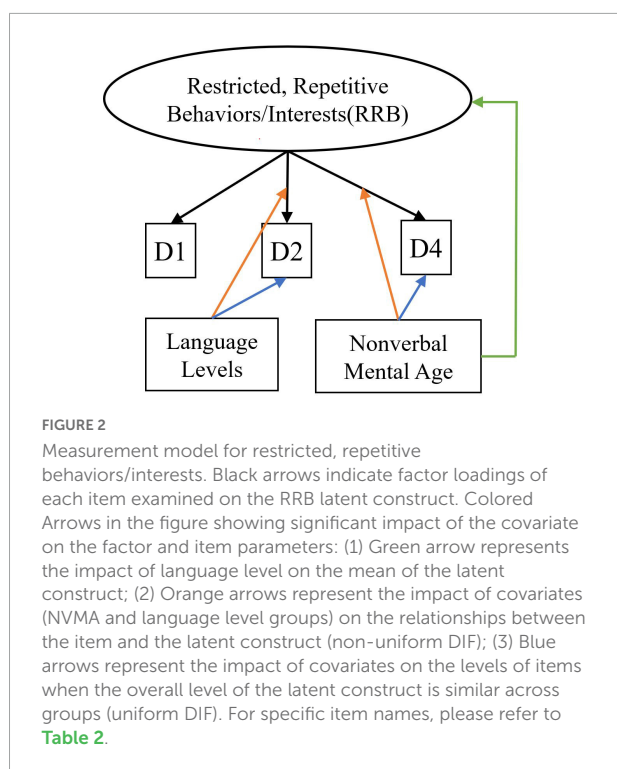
Restricted, Repetitive Behaviors/Interests(RRB)

D1

D2

D4

Language Levels

Nonverbal Mental Age

FIGURE 2

Measurement model for restricted, repetitive behaviors/interests. Black arrows indicate factor loadings of each item examined on the RRB latent construct. Colored Arrows in the figure showing significant impact of the covariate on the factor and item parameters: (1) Green arrow represents the impact of language level on the mean of the latent construct; (2) Orange arrows represent the impact of covariates (NVMA and language level groups) on the relationships between the item and the latent construct (non-uniform DIF); (3) Blue arrows represent the impact of covariates on the levels of items when the overall level of the latent construct is similar across groups (uniform DIF). For specific item names, please refer to Table 2.